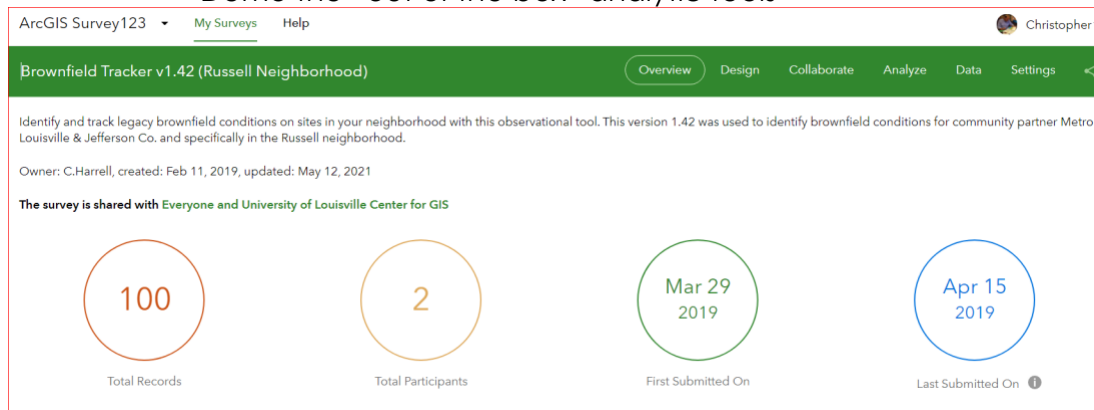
ArcGIS Survey123 My Surveys Help Christopher

Brownfield Tracker v1.42 (Russell Neighborhood) Overview Design Collaborate Analyze Data Settings

Identify and track legacy brownfield conditions on sites in your neighborhood with this observational tool. This version 1.42 was used to identify brownfield conditions for community partner Metro Louisville & Jefferson Co. and specifically in the Russell neighborhood.

Owner: C.Harrell, created: Feb 11, 2019, updated: May 12, 2021

The survey is shared with Everyone and University of Louisville Center for GIS

100
Total Records

2
Total Participants

Mar 29 2019
First Submitted On

Apr 15 2019
Last Submitted On